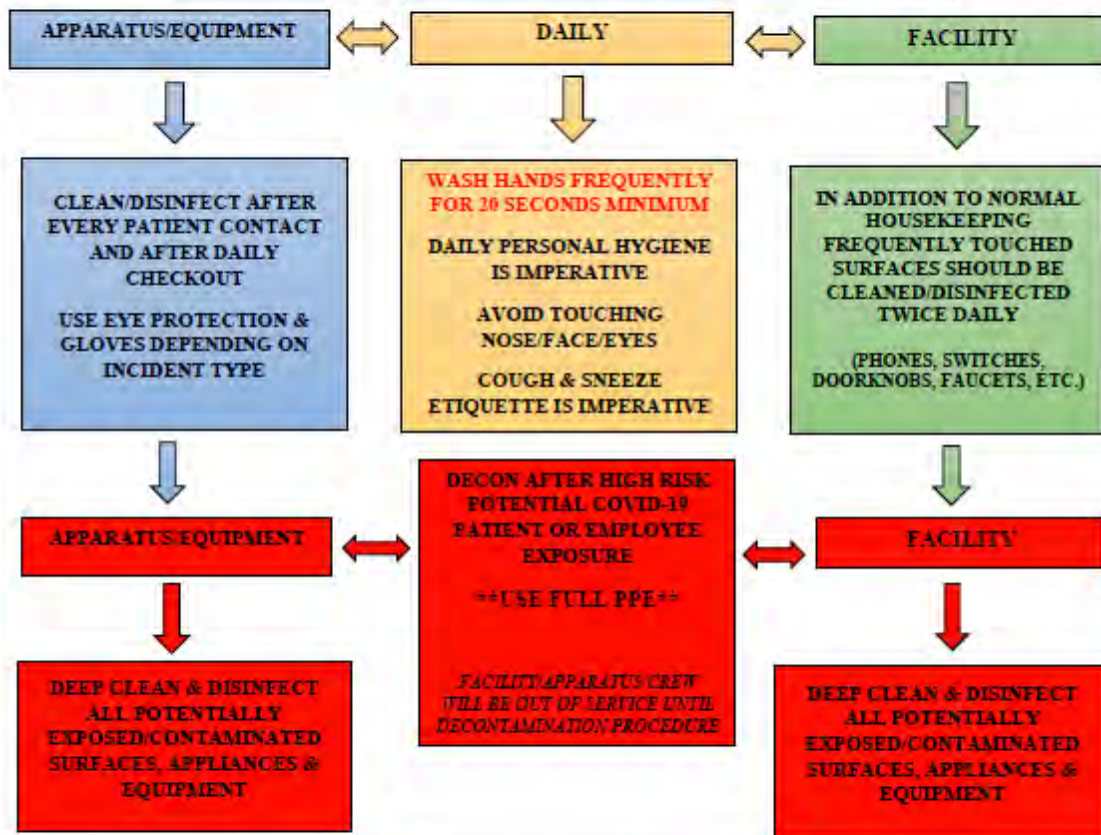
APPARATUS/EQUIPMENT

DAILY

FACILITY

CLEAN/DISINFECT AFTER EVERY PATIENT CONTACT AND AFTER DAILY CHECKOUT

USE EYE PROTECTION & GLOVES DEPENDING ON INCIDENT TYPE

WASH HANDS FREQUENTLY FOR 20 SECONDS MINIMUM

DAILY PERSONAL HYGIENE IS IMPERATIVE

AVOID TOUCHING NOSE/FACE/EYES

COUGH & SNEEZE ETIQUETTE IS IMPERATIVE

IN ADDITION TO NORMAL HOUSEKEEPING FREQUENTLY TOUCHED SURFACES SHOULD BE CLEANED/DISINFECTED TWICE DAILY

(PHONES, SWITCHES, DOORKNOBS, FAUCETS, ETC.)

APPARATUS/EQUIPMENT

DECON AFTER HIGH RISK POTENTIAL COVID-19 PATIENT OR EMPLOYEE EXPOSURE

**USE FULL PPE**

FACILITY/APPARATUS/CREW WILL BE OUT OF SERVICE UNTIL DECONTAMINATION PROCEDURE

FACILITY

DEEP CLEAN & DISINFECT ALL POTENTIALLY EXPOSED/CONTAMINATED SURFACES, APPLIANCES & EQUIPMENT

DEEP CLEAN & DISINFECT ALL POTENTIALLY EXPOSED/CONTAMINATED SURFACES, APPLIANCES & EQUIPMENT